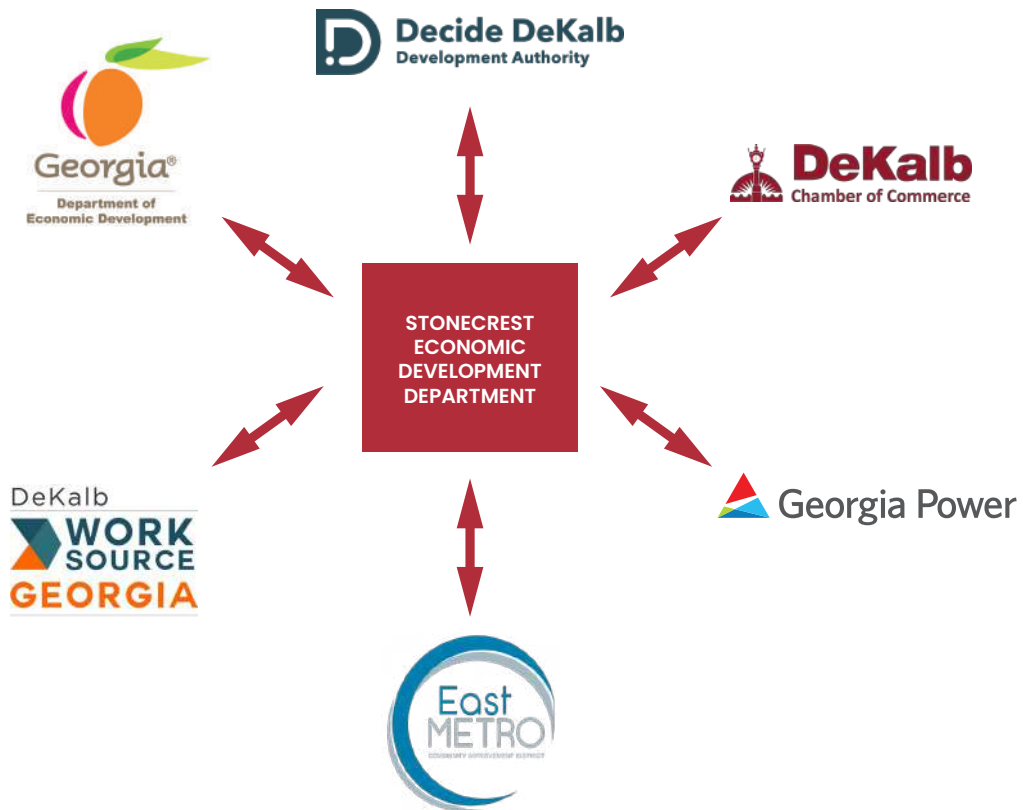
Decide DeKalb
Development Authority

Georgia®
Department of
Economic Development

DeKalb
Chamber of Commerce

STONECREST
ECONOMIC
DEVELOPMENT
DEPARTMENT

DeKalb
WORK
SOURCE
GEORGIA

Georgia Power

East
METRO
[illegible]